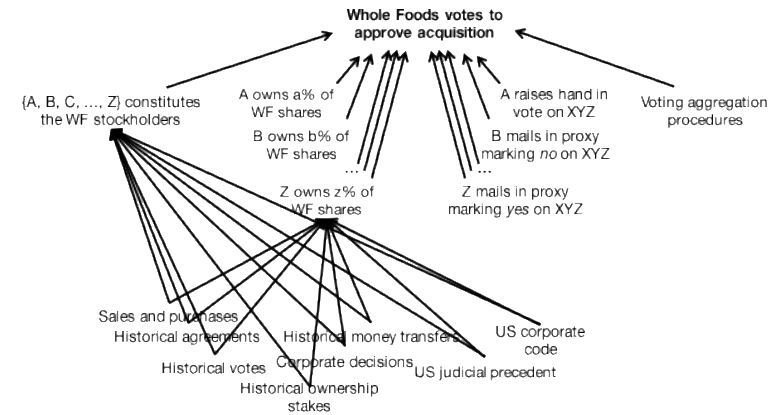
Whole Foods votes to approve acquisition

{A, B, C, …, Z} constitutes the WF stockholders

A owns a% of WF shares

B owns b% of WF shares

…

Z owns z% of WF shares

A raises hand in vote on XYZ

B mails in proxy marking *no* on XYZ

…

Z mails in proxy marking *yes* on XYZ

Voting aggregation procedures

Sales and purchases

Historical agreements

Historical votes

Historical ownership stakes

Historical money transfers

Corporate decisions

US judicial precedent

US corporate code